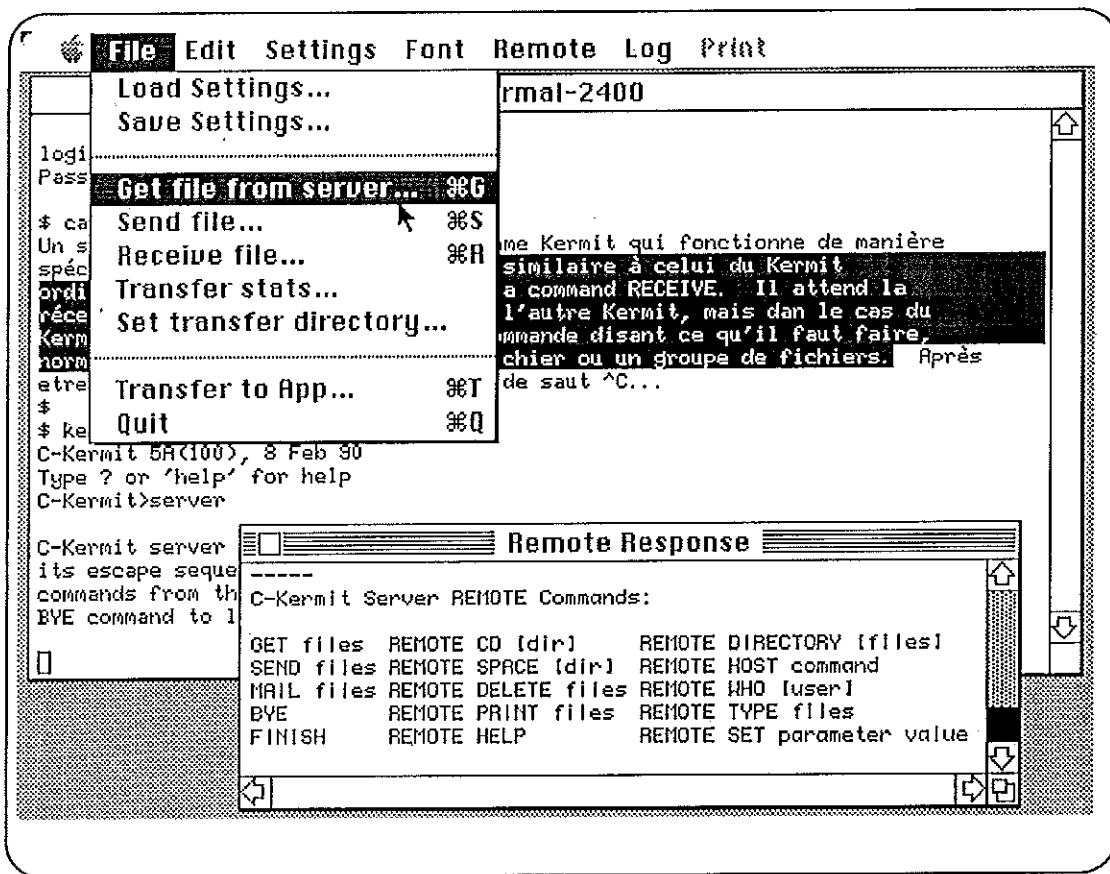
File Edit Settings Font Remote Log Print

Load Settings...
Save Settings...

Get file from server... ⌘G
Send file... ⌘S
Receive file... ⌘R
Transfer stats...
Set transfer directory...

Transfer to App... ⌘T
Quit ⌘Q

rmal-2400

logi
Pass

$ ca
Un s
spéc
ordi
réce
Kerm
norm
etre
$
$ ke

me Kermit qui fonctionne de manière
similaire à celui du Kermit
a command RECEIVE. Il attend la
l'autre Kermit, mais dan le cas du
mmande disant ce qu'il faut faire,
chier ou un groupe de fichiers. Après
de saut ^C...

C-Kermit 5A(100), 8 Feb 90
Type ? or 'help' for help
C-Kermit>server

C-Kermit server
its escape seque
commands from th
BYE command to l

Remote Response

-----
C-Kermit Server REMOTE Commands:

| | | |
|---|---|---|
| GET files | REMOTE CD [dir] | REMOTE DIRECTORY [files] |
| SEND files | REMOTE SPACE [dir] | REMOTE HOST command |
| MAIL files | REMOTE DELETE files | REMOTE WHO [user] |
| BYE | REMOTE PRINT files | REMOTE TYPE files |
| FINISH | REMOTE HELP | REMOTE SET parameter value |